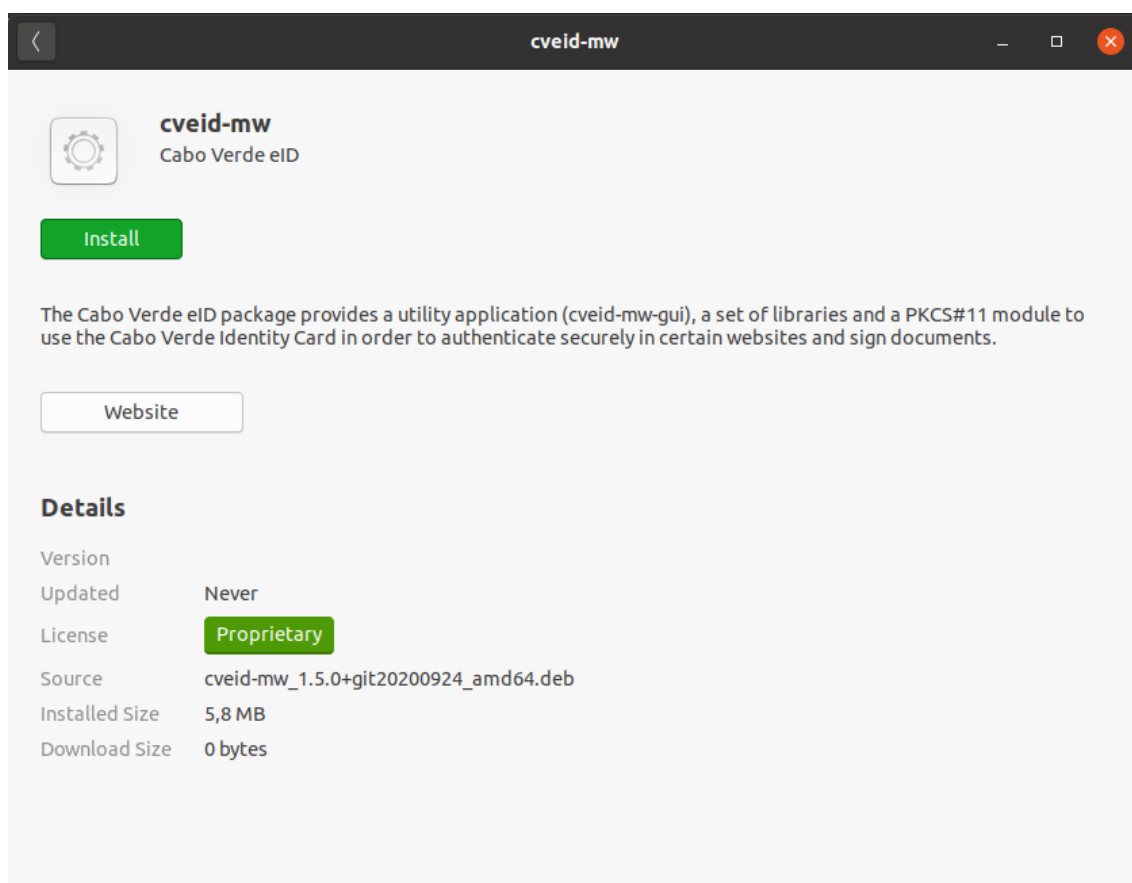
cveid-mw

cveid-mw
Cabo Verde eID

Install

The Cabo Verde eID package provides a utility application (cveid-mw-gui), a set of libraries and a PKCS#11 module to use the Cabo Verde Identity Card in order to authenticate securely in certain websites and sign documents.

Website

Details

| Version | |
|---|---|
| Updated | Never |
| License | Proprietary |
| Source | cveid-mw_1.5.0+git20200924_amd64.deb |
| Installed Size | 5,8 MB |
| Download Size | 0 bytes |